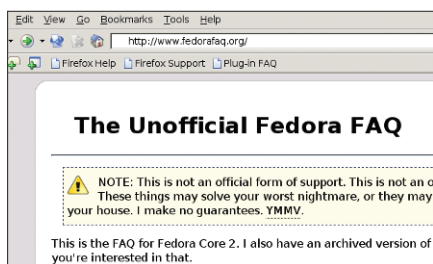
Edit View Go Bookmarks Tools Help

http://www.fedorafaq.org/

Firefox Help Firefox Support Plug-in FAQ

The Unofficial Fedora FAQ

NOTE: This is not an official form of support. This is not an o These things may solve your worst nightmare, or they may your house. I make no guarantees. YMMV.

This is the FAQ for Fedora Core 2. I also have an archived version of you're interested in that.